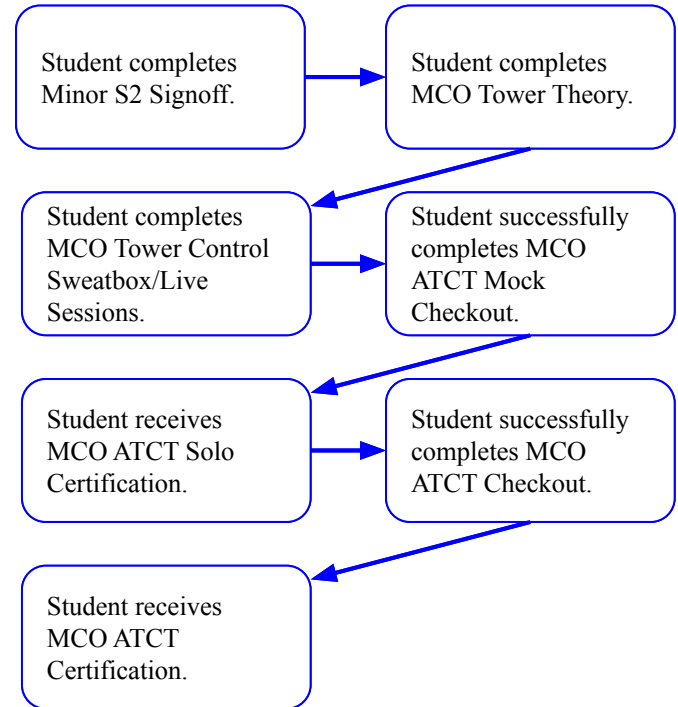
Student completes Minor S2 Signoff.

Student completes MCO Tower Theory.

Student completes MCO Tower Control Sweatbox/Live Sessions.

Student successfully completes MCO ATCT Mock Checkout.

Student receives MCO ATCT Solo Certification.

Student successfully completes MCO ATCT Checkout.

Student receives MCO ATCT Certification.